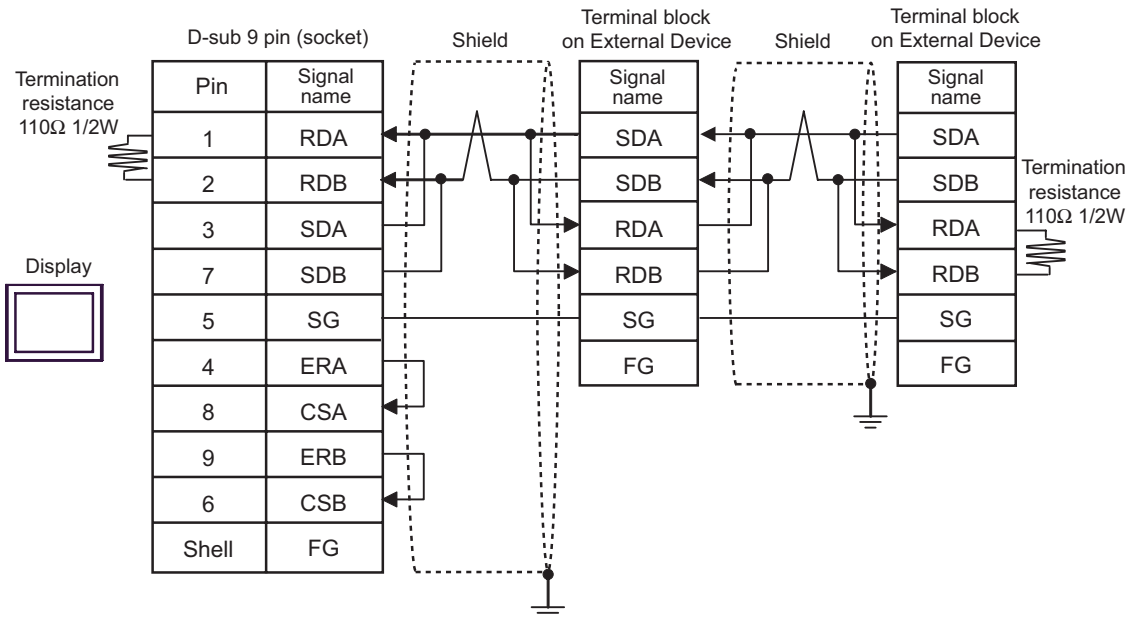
D-sub 9 pin (socket)

Shield

Terminal block on External Device

Shield

Terminal block on External Device

Termination resistance 110Ω 1/2W

| Pin | Signal name |
|---|---|
| 1 | RDA |
| 2 | RDB |
| 3 | SDA |
| 7 | SDB |
| 5 | SG |
| 4 | ERA |
| 8 | CSA |
| 9 | ERB |
| 6 | CSB |
| Shell | FG |

Display

| Signal name |
|---|
| SDA |
| SDB |
| RDA |
| RDB |
| SG |
| FG |

| Signal name |
|---|
| SDA |
| SDB |
| RDA |
| RDB |
| SG |
| FG |

Termination resistance 110Ω 1/2W